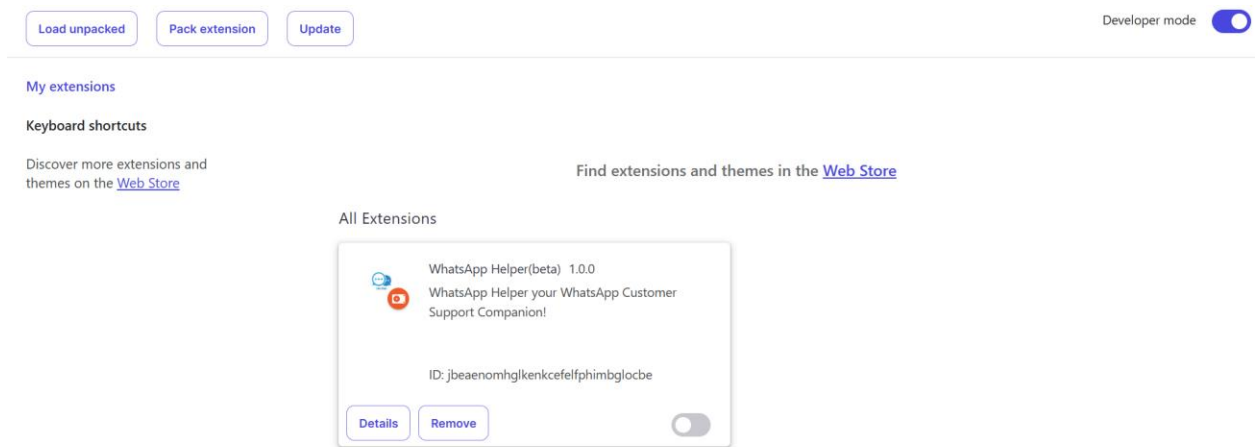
Load unpacked
Pack extension
Update
Developer mode

My extensions

Keyboard shortcuts

Discover more extensions and themes on the Web Store

Find extensions and themes in the Web Store

All Extensions

WhatsApp Helper(beta) 1.0.0
WhatsApp Helper your WhatsApp Customer Support Companion!

ID: jbeaenomhglkenkcefelfphimbglocbe

Details
Remove